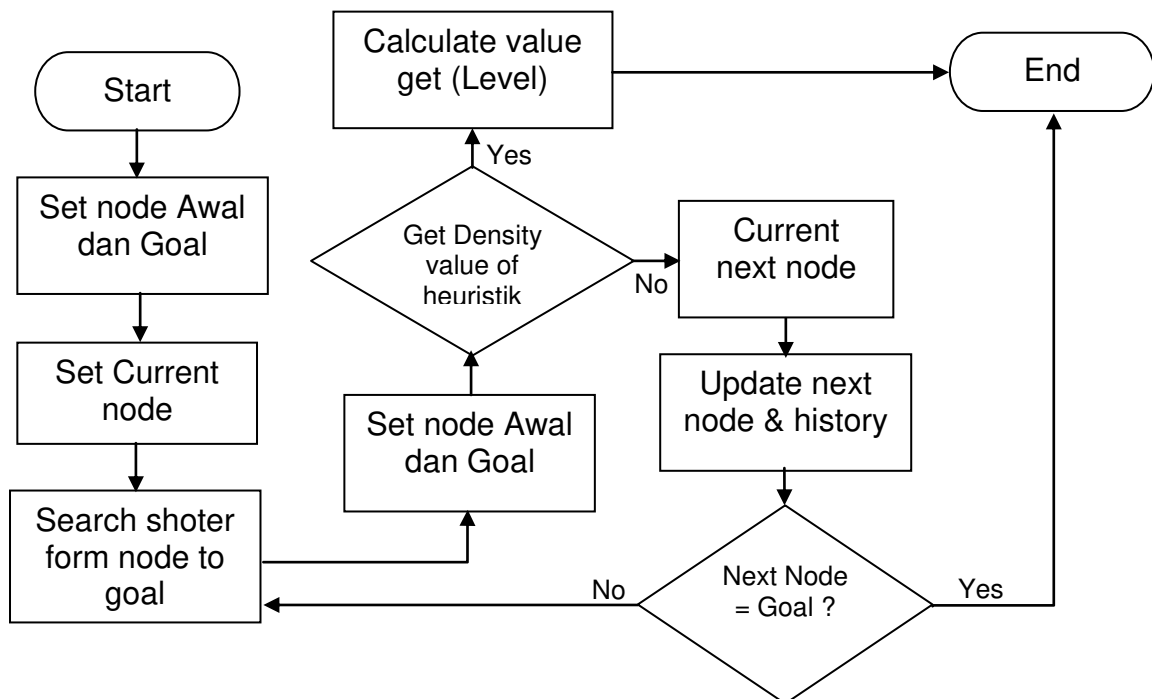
Start

Set node Awal dan Goal

Set Current node

Search shoter form node to goal

Set node Awal dan Goal

Get Density value of heuristik

Yes

Calculate value get (Level)

No

Current next node

Update next node & history

Next Node = Goal ?

No

Yes

End